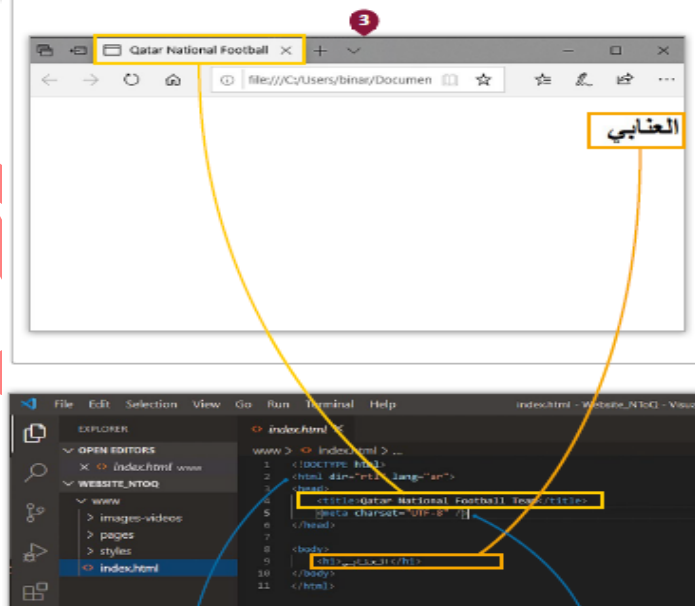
3

Qatar National Football ×

file:///C:/Users/binar/Documen

العنابي

File Edit Selection View Go Run Terminal Help index.html - Website_NToQ - Visu

EXPLORER

OPEN EDITORS

× index.html www

WEBSITE_NTOQ

www

> images-videos

> pages

> styles

index.html

index.html ×

www > index.html > ...

1 <!DOCTYPE html>
2 <html dir="rtl" lang="ar">
3 <head>
4 <title>Qatar National Football Team</title>
5 <meta charset="UTF-8" />
6 </head>
7
8 <body>
9 <h1>العنابي</h1>
10 </body>
11 </html>